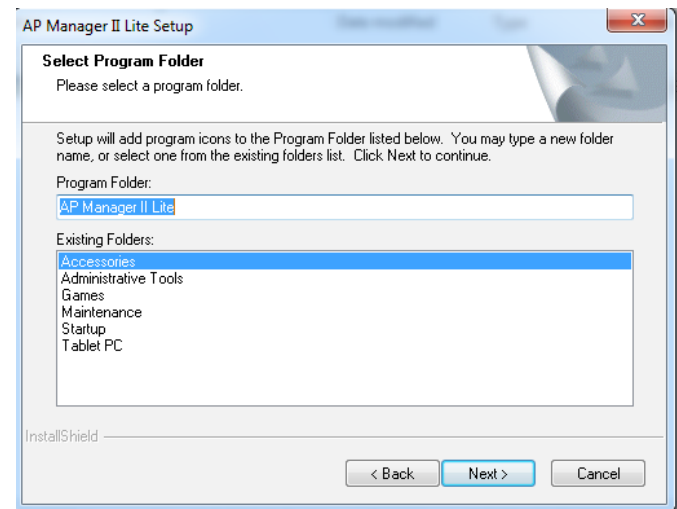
AP Manager II Lite Setup

Select Program Folder

Please select a program folder.

Setup will add program icons to the Program Folder listed below. You may type a new folder name, or select one from the existing folders list. Click Next to continue.

Program Folder:

AP Manager II Lite

Existing Folders:

Accessories
Administrative Tools
Games
Maintenance
Startup
Tablet PC

InstallShield

< Back

Next >

Cancel